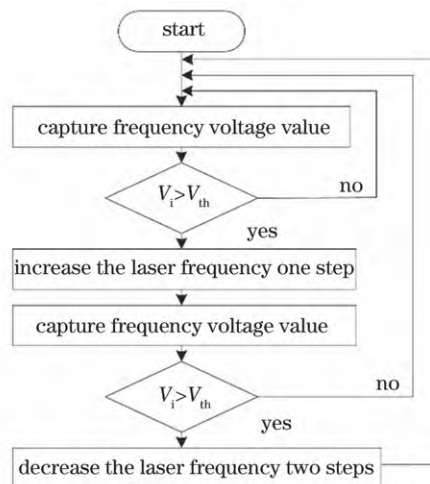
start

capture frequency voltage value

$V_i > V_{th}$

no

yes

increase the laser frequency one step

capture frequency voltage value

$V_i > V_{th}$

no

yes

decrease the laser frequency two steps